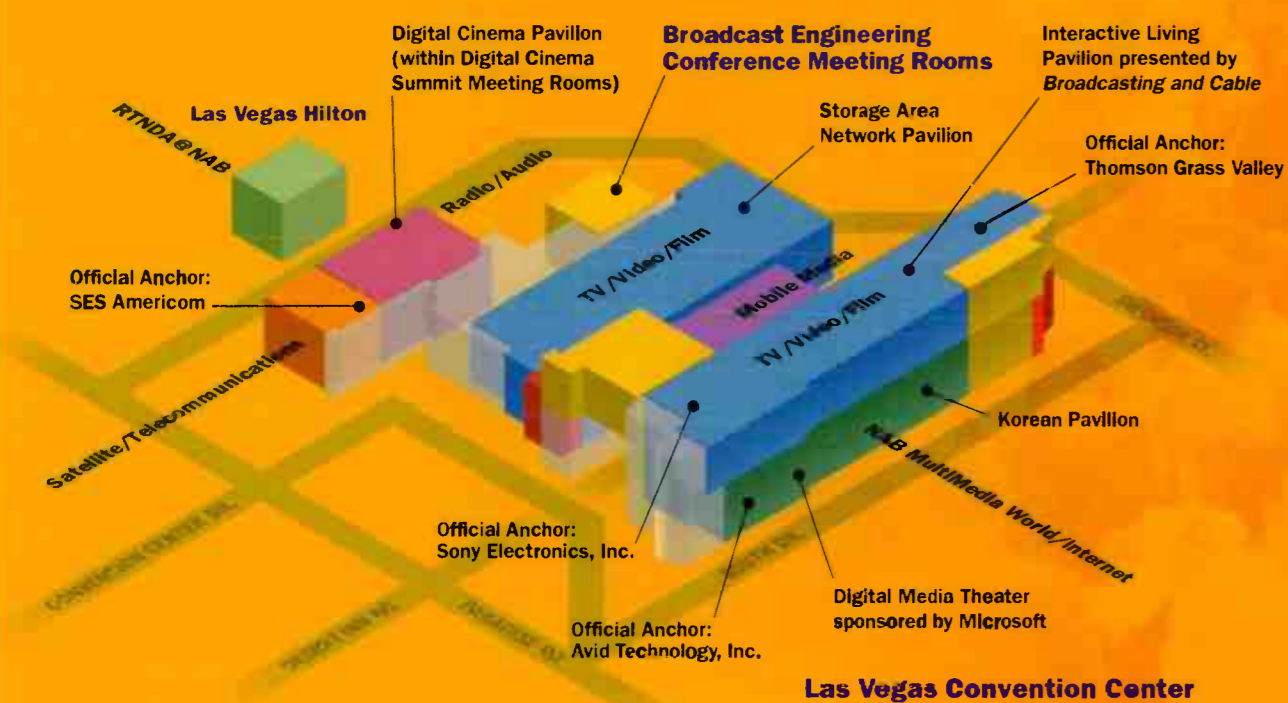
Digital Cinema Pavilion (within Digital Cinema Summit Meeting Rooms)

Broadcast Engineering Conference Meeting Rooms

Interactive Living Pavilion presented by *Broadcasting and Cable*

Las Vegas Hilton

RTNDA@NAB

Radio/Audio

Storage Area Network Pavilion

Official Anchor: Thomson Grass Valley

TV/Video/Film

Mobile Media

Official Anchor: SES Americom

TV/Video/Film

Satellite/Telecommunications

Korean Pavilion

NAB MultiMedia World/Internet

Official Anchor: Sony Electronics, Inc.

Digital Media Theater sponsored by Microsoft

Official Anchor: Avid Technology, Inc.

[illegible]

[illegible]

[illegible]

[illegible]

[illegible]

Las Vegas Convention Center